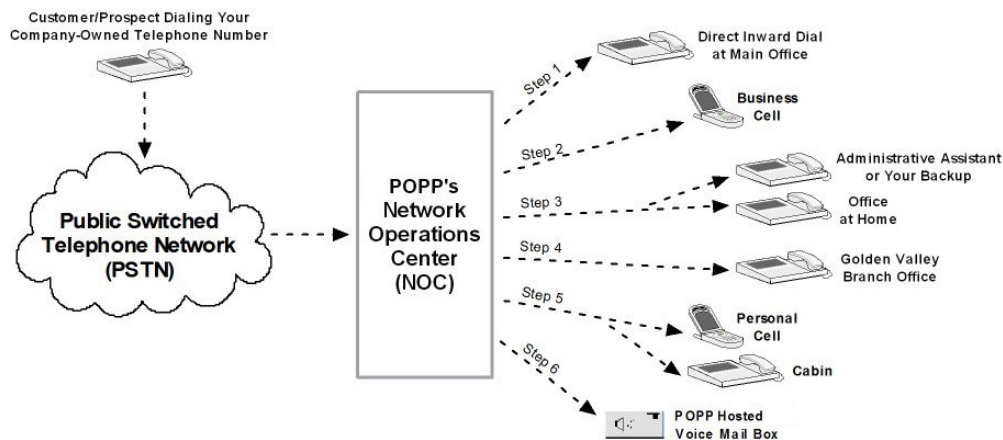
Customer/Prospect Dialing Your Company-Owned Telephone Number

Public Switched Telephone Network (PSTN)

POPP's Network Operations Center (NOC)

Step 1

Direct Inward Dial at Main Office

Step 2

Business Cell

Step 3

Administrative Assistant or Your Backup

Office at Home

Step 4

Golden Valley Branch Office

Step 5

Personal Cell

Cabin

Step 6

POPP Hosted Voice Mail Box